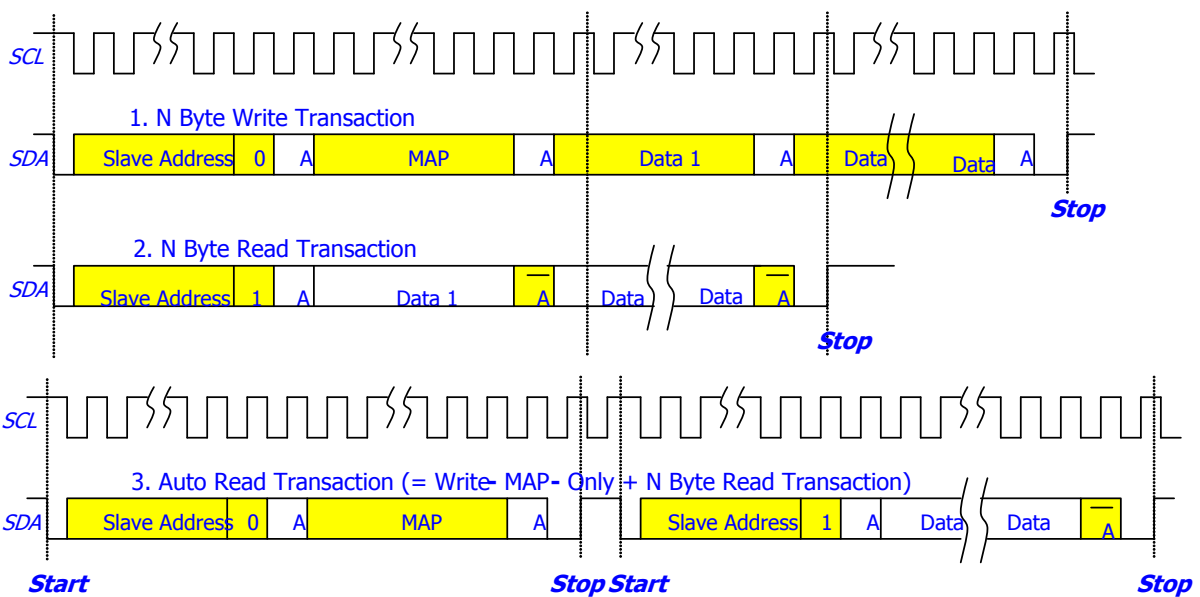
SCL

1. N Byte Write Transaction

SDA Slave Address 0 A MAP A Data 1 A Data Data A

Stop

2. N Byte Read Transaction

SDA Slave Address 1 A Data 1 $\overline{A}$ Data Data $\overline{A}$

Stop

SCL

3. Auto Read Transaction (= Write- MAP- Only + N Byte Read Transaction)

SDA Slave Address 0 A MAP A Slave Address 1 A Data Data $\overline{A}$

Start Stop Start Stop